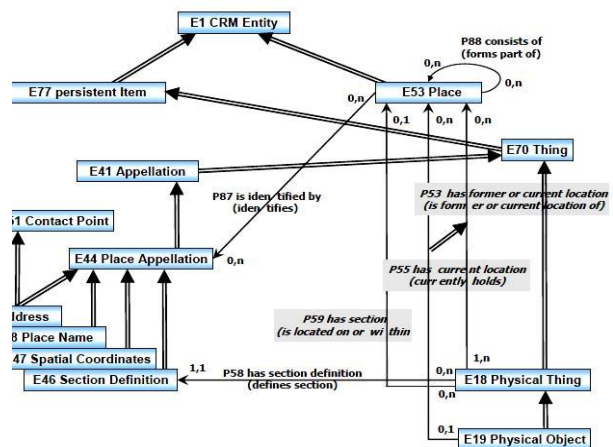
E1 CRM Entity

P88 consists of (forms part of)

0,n

0,n

E77 persistent Item

0,n

E53 Place

0,1

0,n

0,n

E41 Appellation

E70 Thing

P87 is iden tified by (iden tifies)

P53 has former or current location (is former or current location of)

1 Contact Point

E44 Place Appellation

0,n

P55 has current location (curr ently holds)

ldress

8 Place Name

P59 has section (is located on or wi thin

47 Spatial Coordinates

1,n

E46 Section Definition

1,1

P58 has section definition (defines section)

0,n

E18 Physical Thing

0,n

0,1

E19 Physical Object